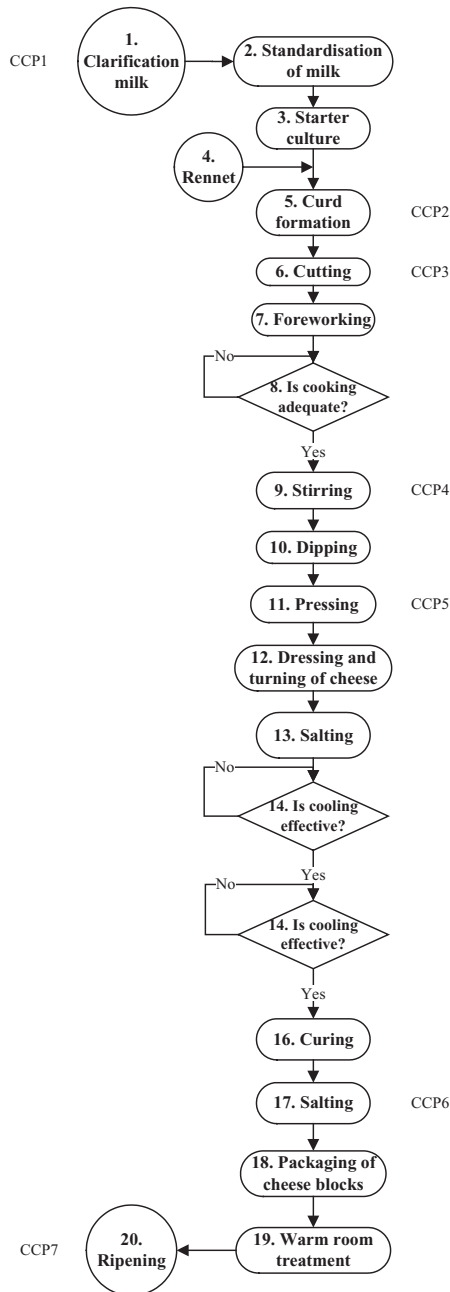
CCP1

1. Clarification milk

2. Standardisation of milk

3. Starter culture

4. Rennet

5. Curd formation

CCP2

6. Cutting

CCP3

7. Foreworking

No

8. Is cooking adequate?

Yes

9. Stirring

CCP4

10. Dipping

11. Pressing

CCP5

12. Dressing and turning of cheese

13. Salting

No

14. Is cooling effective?

Yes

No

14. Is cooling effective?

Yes

16. Curing

17. Salting

CCP6

18. Packaging of cheese blocks

CCP7

20. Ripening

19. Warm room treatment